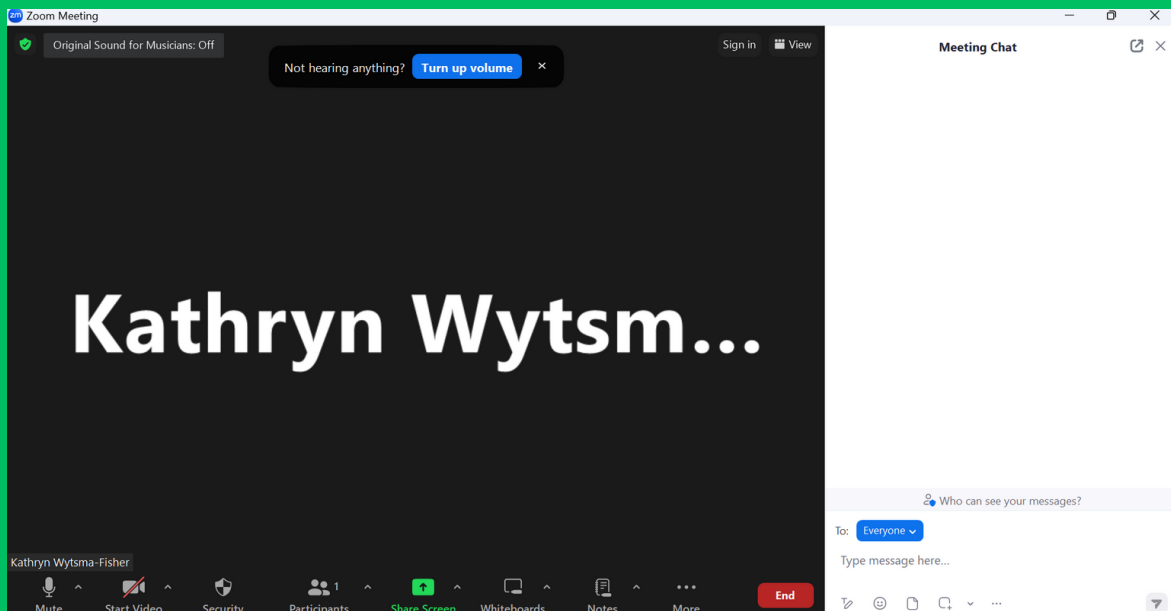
Zoom Meeting

Original Sound for Musicians: Off

Not hearing anything? Turn up volume ×

Sign in View

Kathryn Wytsm...

Kathryn Wytsma-Fisher

Mute Start Video Security Participants 1 Share Screen Whiteboards Notes More

End

Meeting Chat

Who can see your messages?

To: Everyone

Type message here...